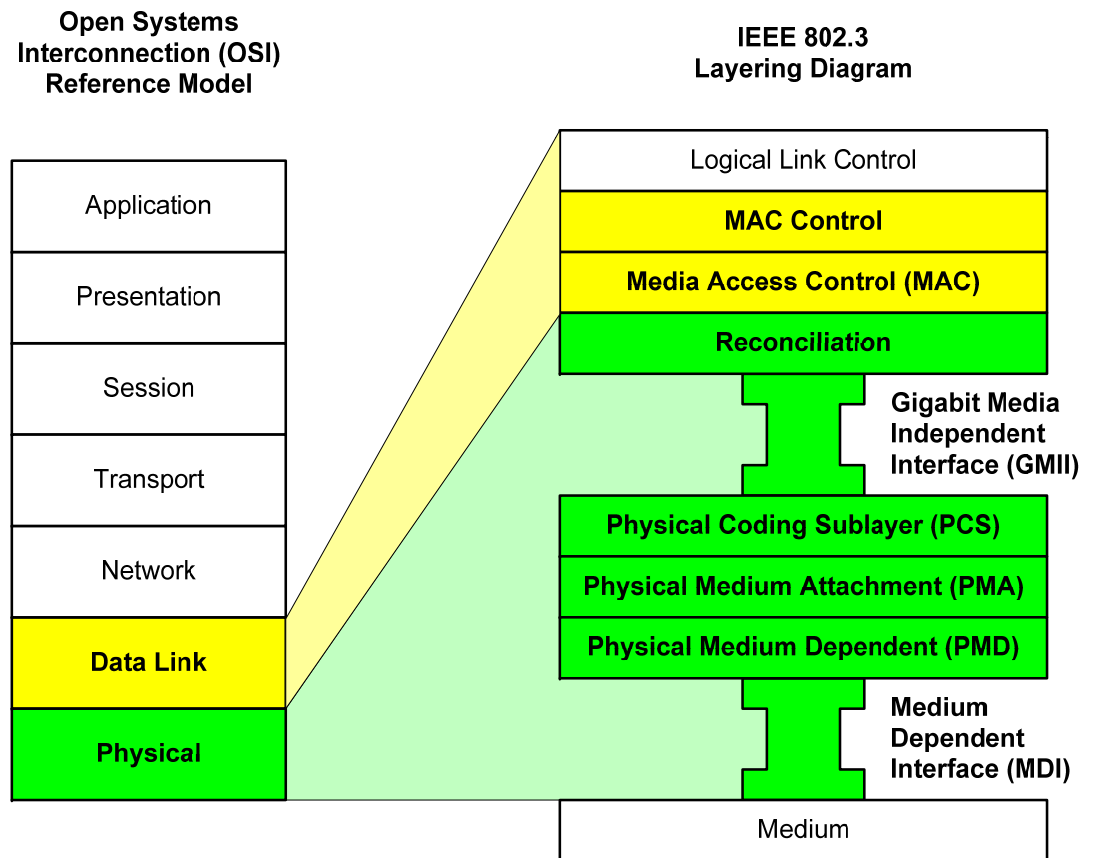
Open Systems Interconnection (OSI) Reference Model

Application

Presentation

Session

Transport

Network

Data Link

Physical

IEEE 802.3 Layering Diagram

Logical Link Control

MAC Control

Media Access Control (MAC)

Reconciliation

Gigabit Media Independent Interface (GMII)

Physical Coding Sublayer (PCS)

Physical Medium Attachment (PMA)

Physical Medium Dependent (PMD)

Medium Dependent Interface (MDI)

Medium